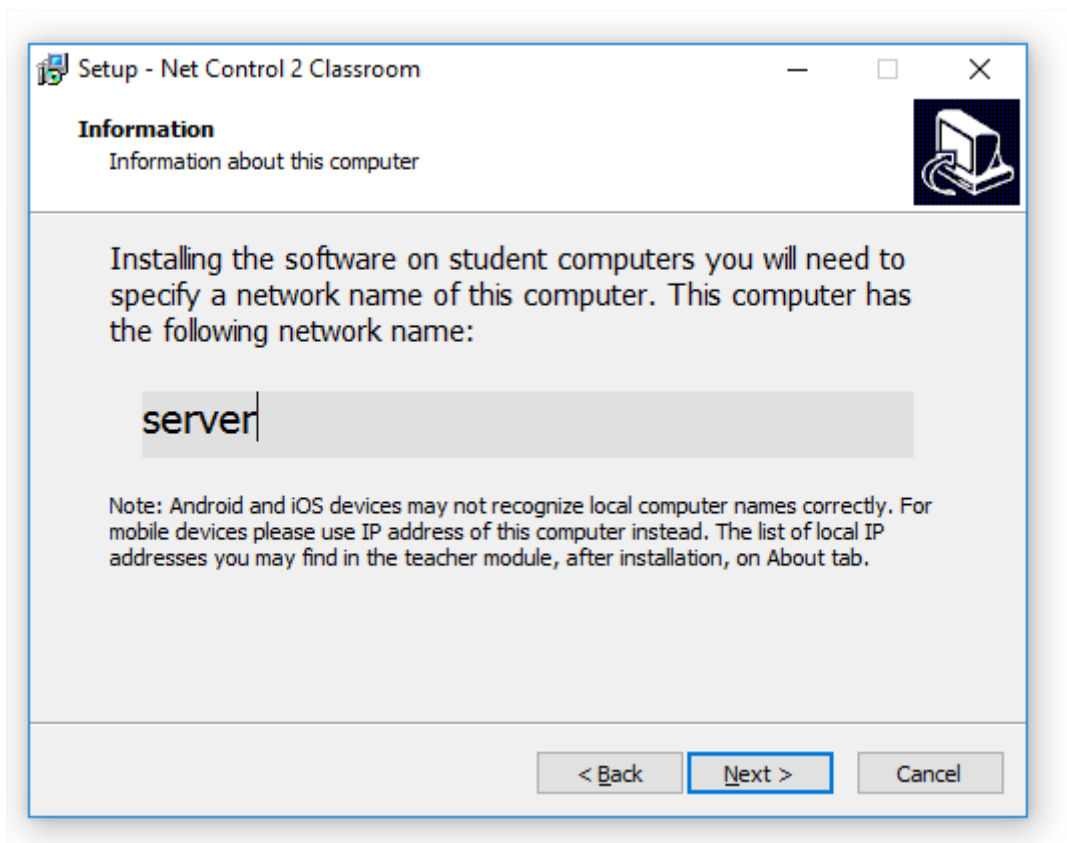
Setup - Net Control 2 Classroom

Information
Information about this computer

Installing the software on student computers you will need to specify a network name of this computer. This computer has the following network name:

server

Note: Android and iOS devices may not recognize local computer names correctly. For mobile devices please use IP address of this computer instead. The list of local IP addresses you may find in the teacher module, after installation, on About tab.

< Back
Next >
Cancel